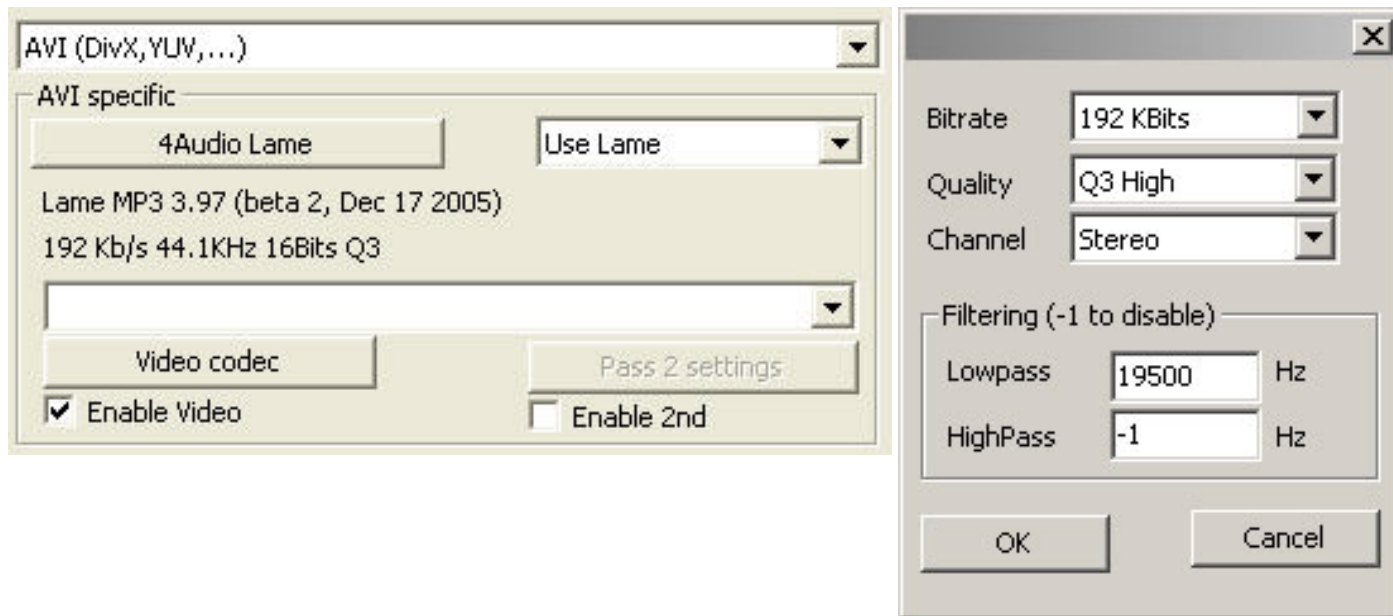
AVI (DivX,YUV,...)

AVI specific

4Audio Lame

Use Lame

Lame MP3 3.97 (beta 2, Dec 17 2005)

192 Kb/s 44.1KHz 16Bits Q3

Video codec

Pass 2 settings

Enable Video

Enable 2nd

Bitrate 192 KBits

Quality Q3 High

Channel Stereo

Filtering (-1 to disable)

Lowpass 19500 Hz

HighPass -1 Hz

OK

Cancel